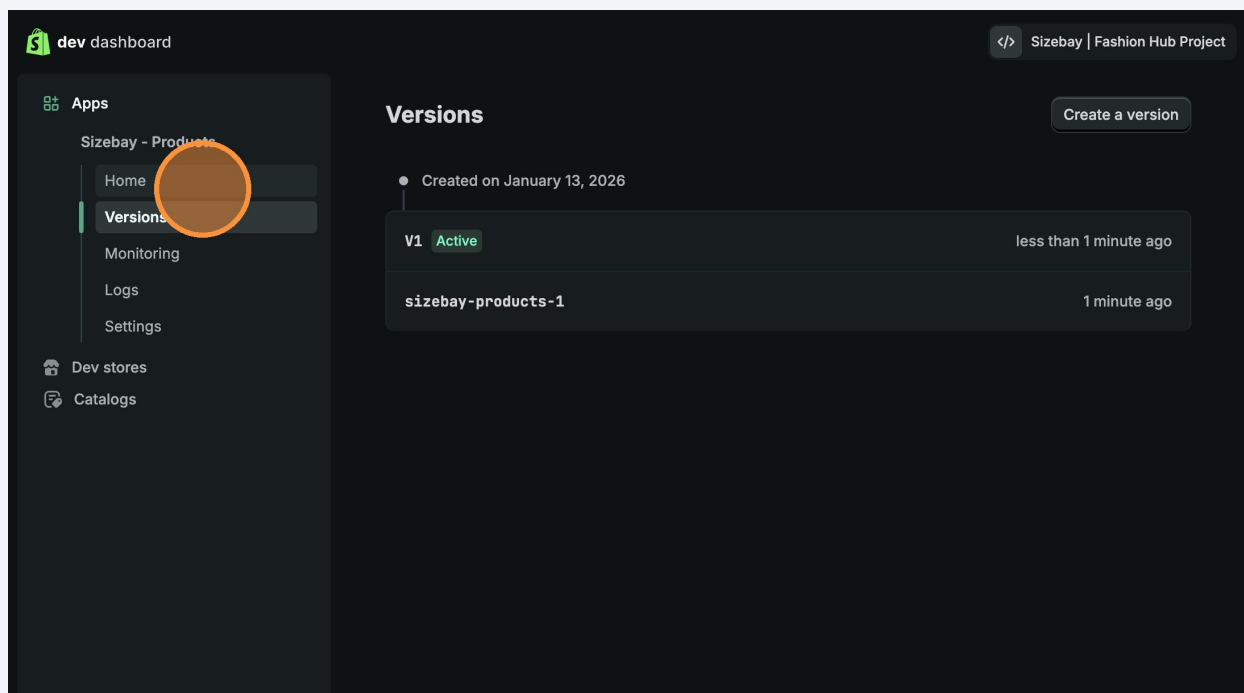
dev dashboard

</> Sizebay | Fashion Hub Project

Apps

Sizebay - Products

Home

Versions

Monitoring

Logs

Settings

Dev stores

Catalogs

Versions

Create a version

Created on January 13, 2026

V1 Active less than 1 minute ago

sizebay-products-1 1 minute ago